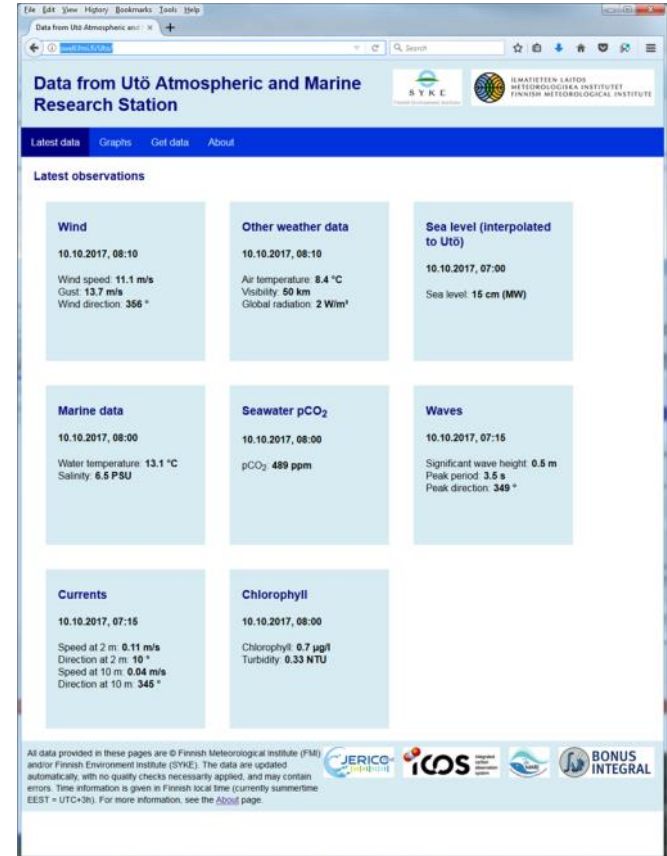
File Edit View History Bookmarks Tools Help

Data from Utö Atmospheric and ×

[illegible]

Search

Data from Utö Atmospheric and Marine Research Station

SYKE

ILMATIETEEN LAITOS
METEOROLOGISKA INSTITUTET
FINNISH METEOROLOGICAL INSTITUTE

Latest data Graphs Get data About

Latest observations

Wind

10.10.2017, 08:10

Wind speed: 11.1 m/s
Gust: 13.7 m/s
Wind direction: 356 °

Other weather data

10.10.2017, 08:10

Air temperature: 8.4 °C
Visibility: 50 km
Global radiation: 2 W/m²

Sea level (interpolated to Utö)

10.10.2017, 07:00

Sea level: 15 cm (MW)

Marine data

10.10.2017, 08:00

Water temperature: 13.1 °C
Salinity: 6.5 PSU

Seawater pCO$_2$

10.10.2017, 08:00

pCO$_2$: 489 ppm

Waves

10.10.2017, 07:15

Significant wave height: 0.5 m
Peak period: 3.5 s
Peak direction: 349 °

Currents

10.10.2017, 07:15

Speed at 2 m: 0.11 m/s
Direction at 2 m: 10 °
Speed at 10 m: 0.04 m/s
Direction at 10 m: 345 °

Chlorophyll

10.10.2017, 08:00

Chlorophyll: 0.7 µg/l
Turbidity: 0.33 NTU

All data provided in these pages are © Finnish Meteorological Institute (FMI) and/or Finnish Environment Institute (SYKE). The data are updated automatically, with no quality checks necessarily applied, and may contain errors. Time information is given in Finnish local time (currently summertime EEST = UTC+3h). For more information, see the About page.

JERICO ICOS BONUS INTEGRAL